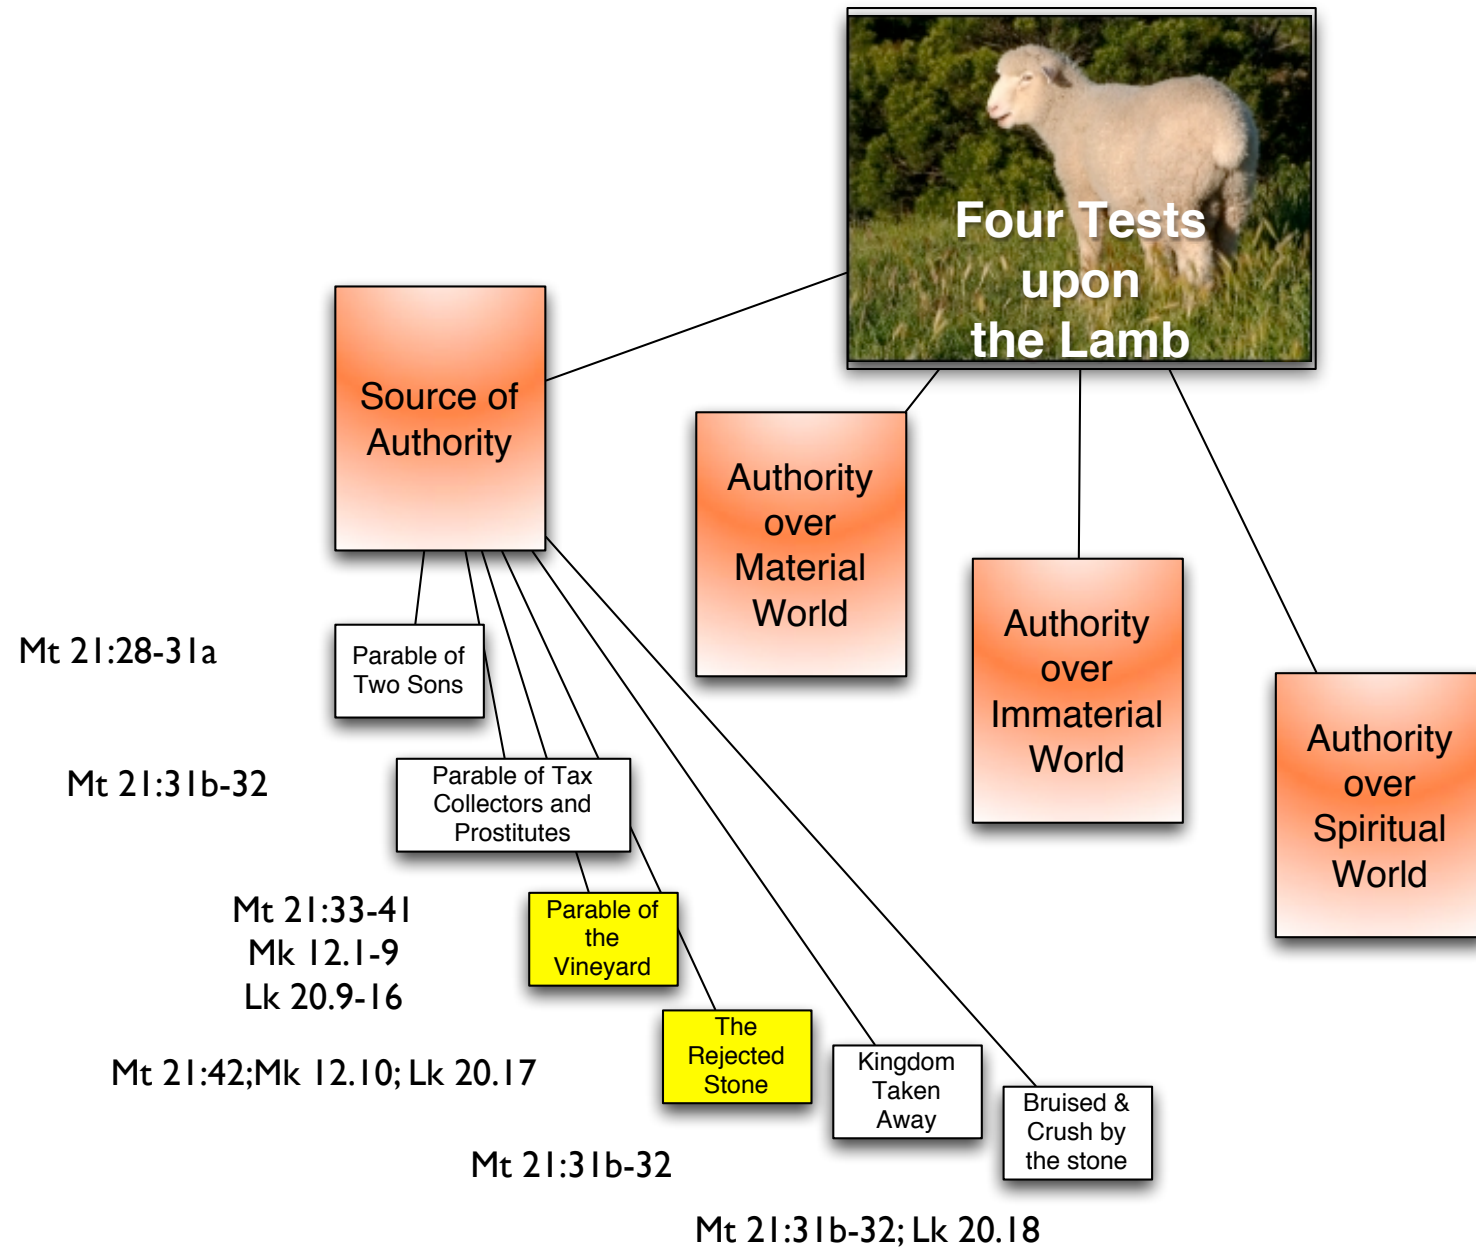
Four Tests upon the Lamb

Source of Authority

Authority over Material World

Authority over Immaterial World

Authority over Spiritual World

Mt 21:28-31a

Parable of Two Sons

Mt 21:31b-32

Parable of Tax Collectors and Prostitutes

Mt 21:33-41
Mk 12.1-9
Lk 20.9-16

Parable of the Vineyard

Mt 21:42;Mk 12.10; Lk 20.17

The Rejected Stone

Kingdom Taken Away

Bruised & Crush by the stone

Mt 21:31b-32

Mt 21:31b-32; Lk 20.18